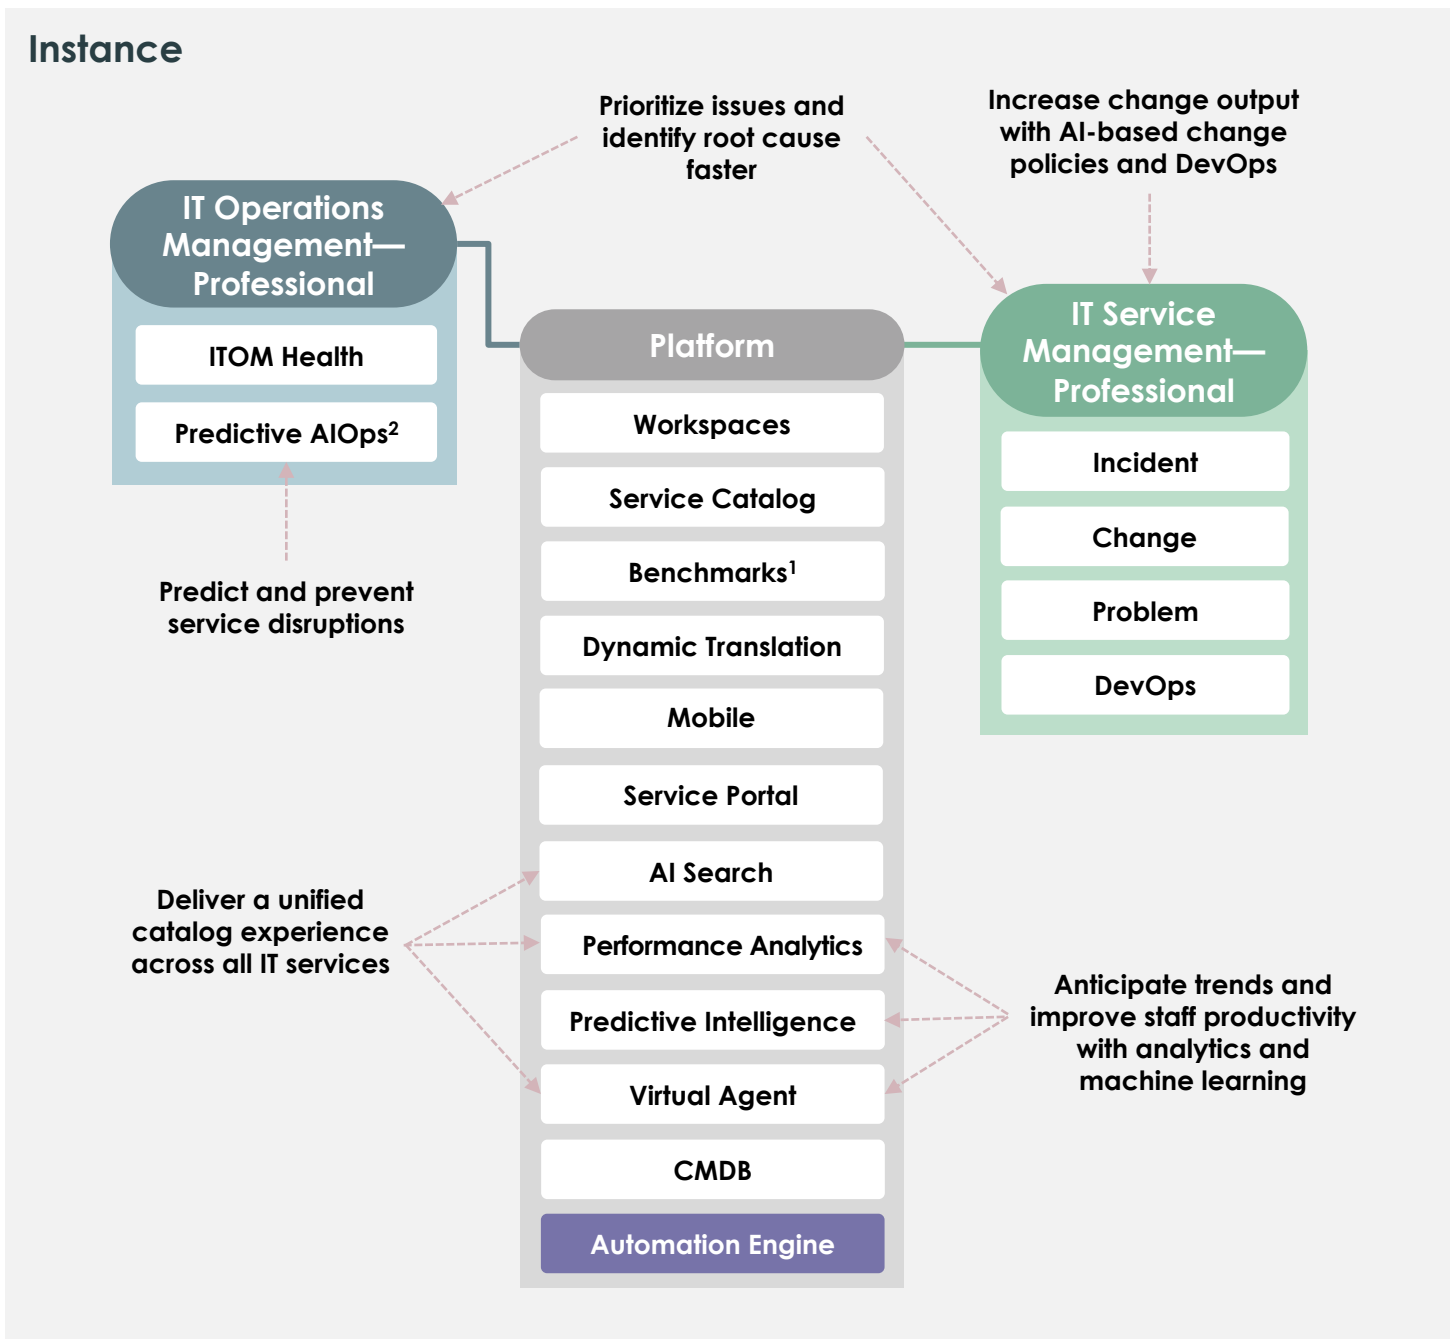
Instance

Prioritize issues and identify root cause faster

Increase change output with AI-based change policies and DevOps

IT Operations Management—Professional

ITOM Health

Predictive AIOps$^2$

Predict and prevent service disruptions

Platform

Workspaces

Service Catalog

Benchmarks$^1$

Dynamic Translation

Mobile

Service Portal

AI Search

Performance Analytics

Predictive Intelligence

Virtual Agent

CMDB

Automation Engine

IT Service Management—Professional

Incident

Change

Problem

DevOps

Deliver a unified catalog experience across all IT services

Anticipate trends and improve staff productivity with analytics and machine learning